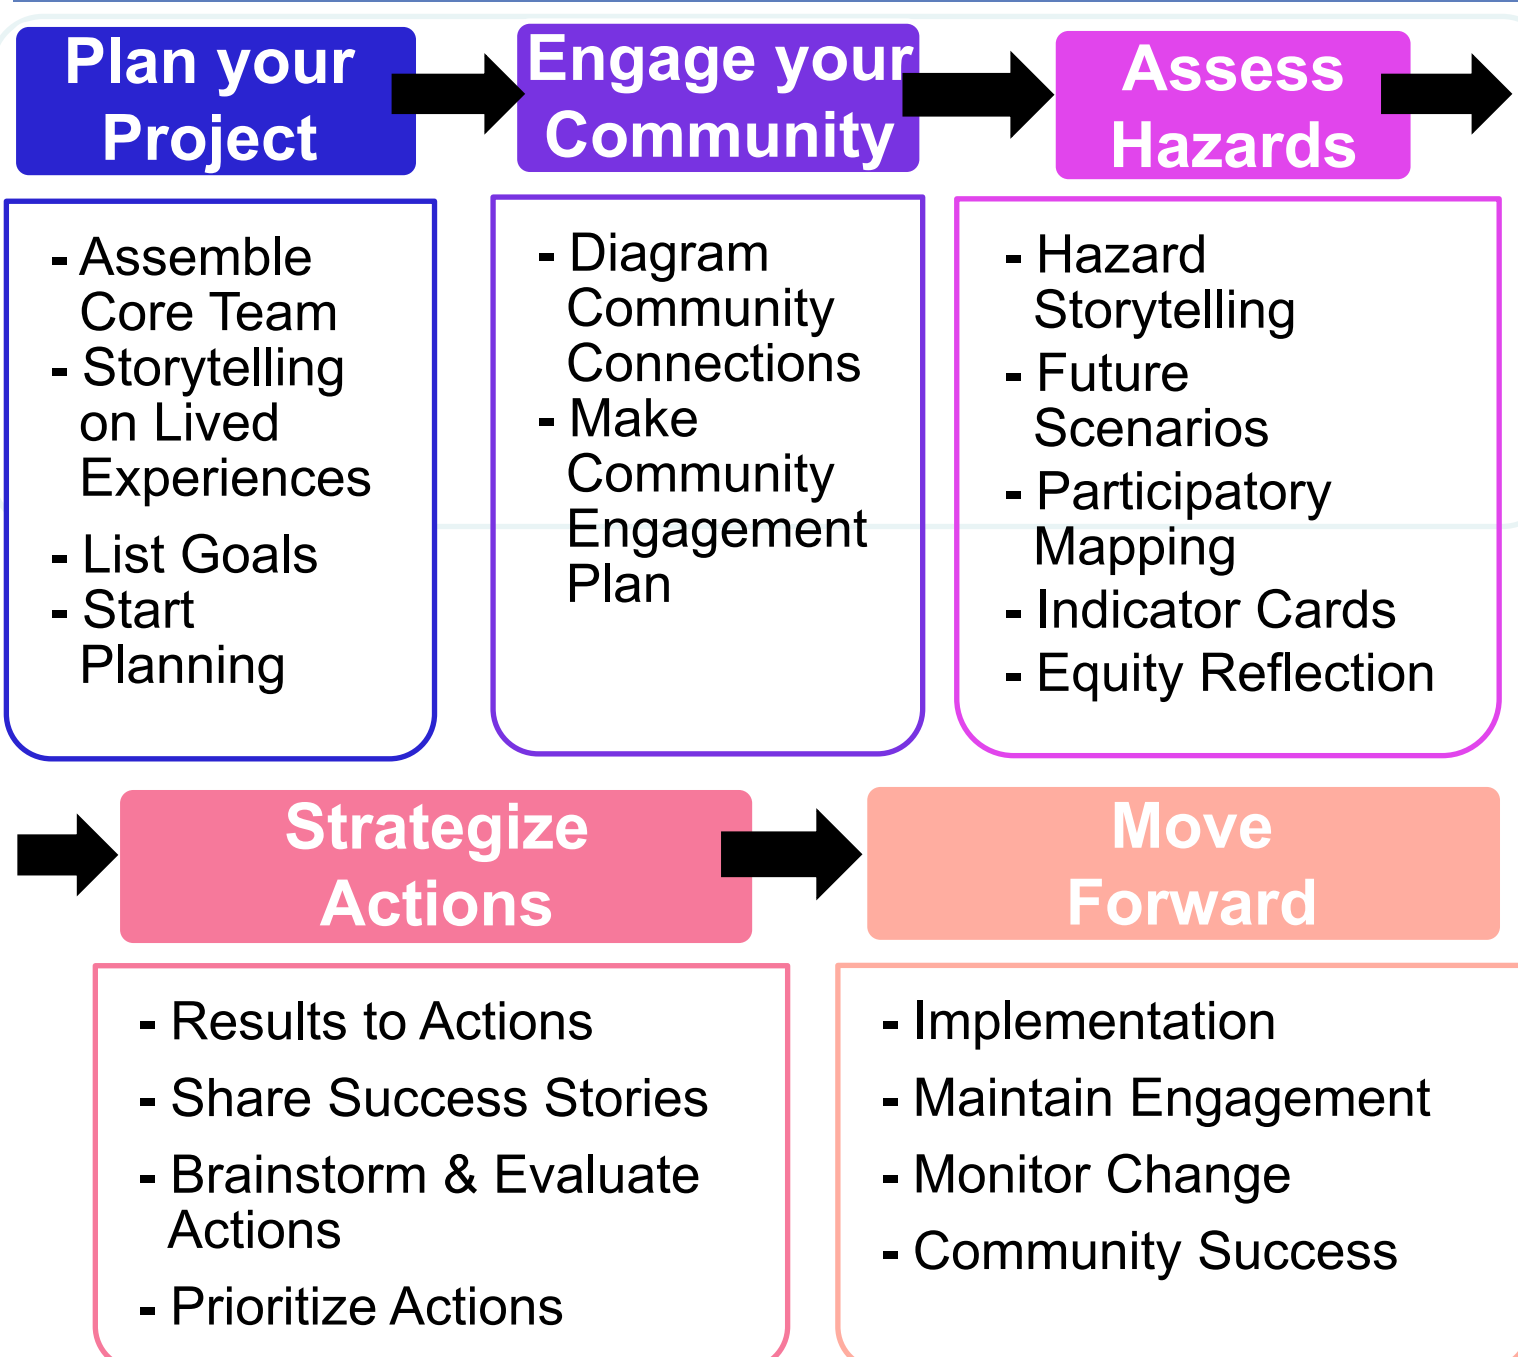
Plan your Project

- Assemble Core Team
- Storytelling on Lived Experiences
- List Goals
- Start Planning

Engage your Community

- Diagram Community Connections
- Make Community Engagement Plan

Assess Hazards

- Hazard Storytelling
- Future Scenarios
- Participatory Mapping
- Indicator Cards
- Equity Reflection

Strategize Actions

- Results to Actions
- Share Success Stories
- Brainstorm & Evaluate Actions
- Prioritize Actions

Move Forward

- Implementation
- Maintain Engagement
- Monitor Change
- Community Success